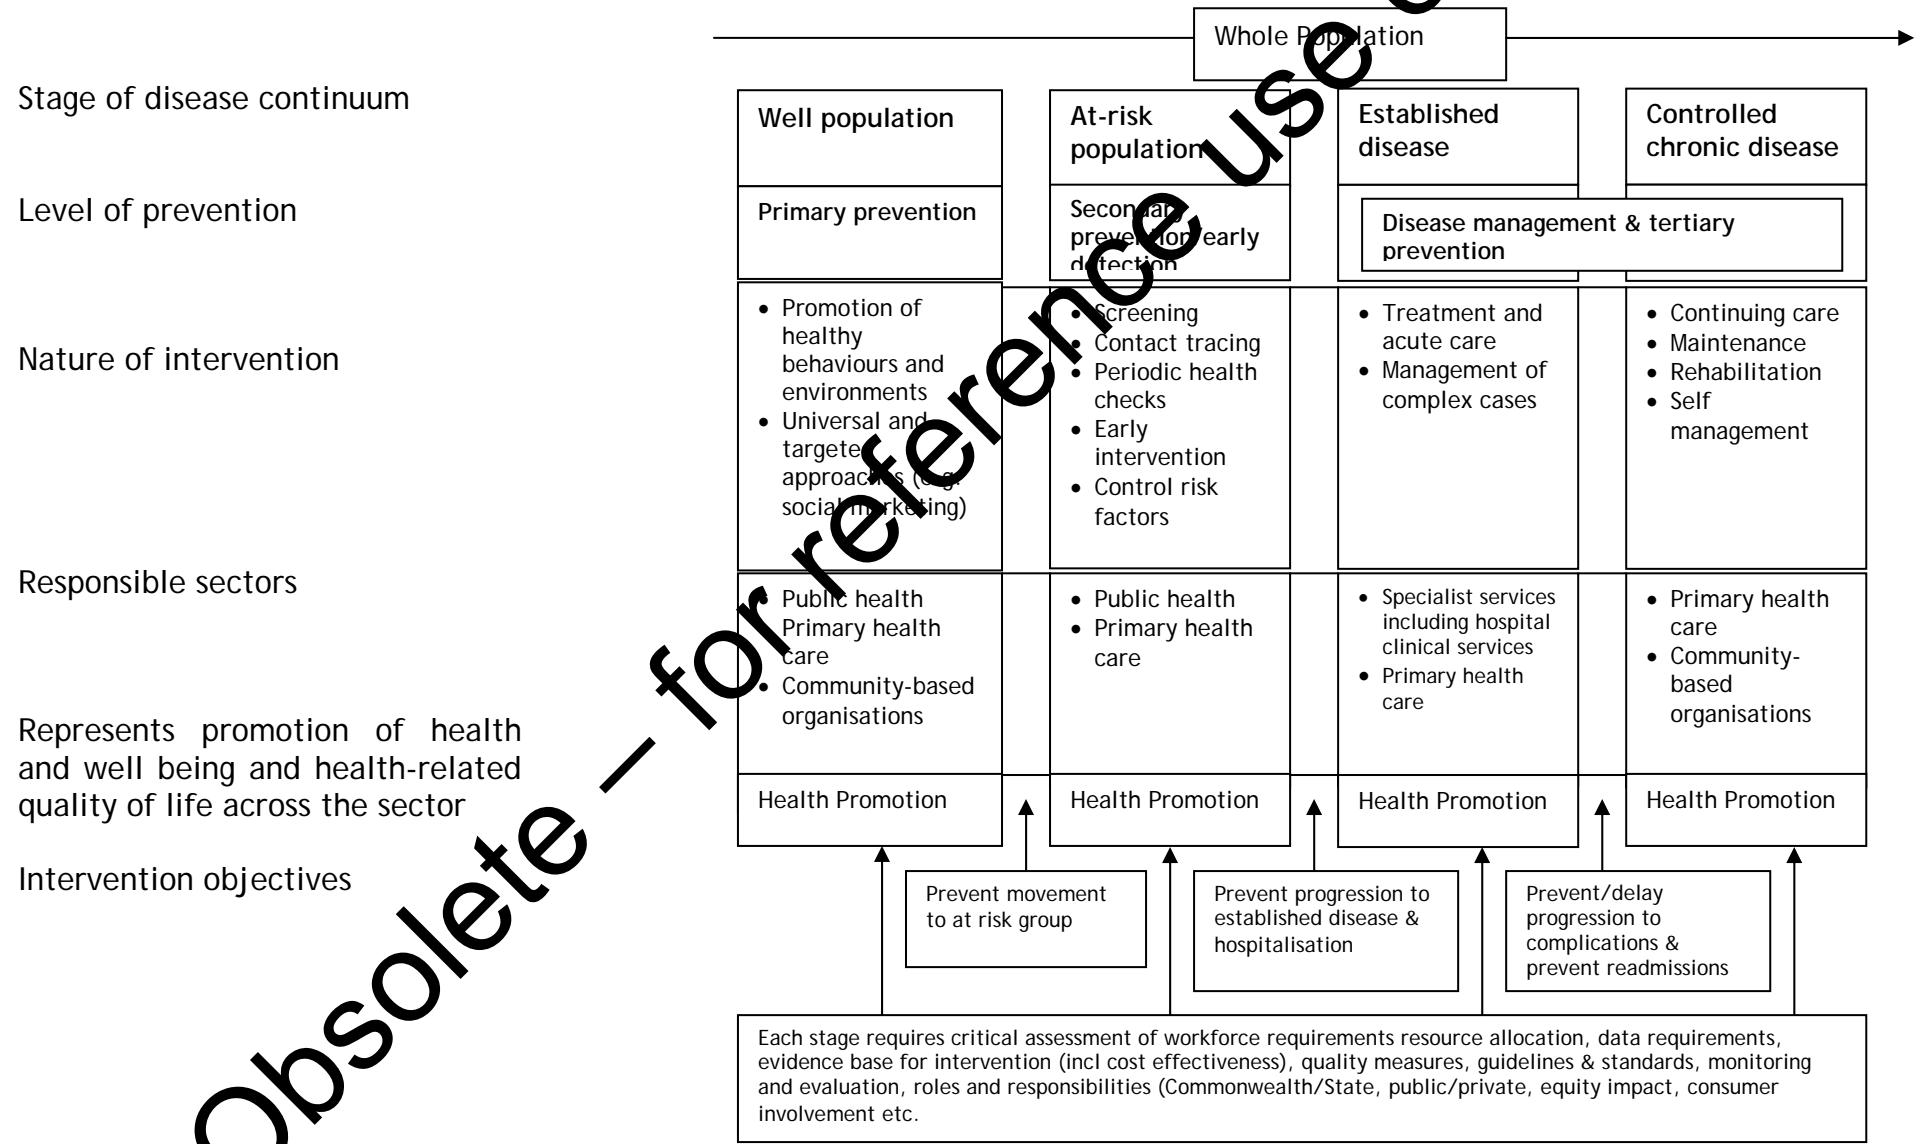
Whole Population

Stage of disease continuum

Level of prevention

Nature of intervention

Responsible sectors

Represents promotion of health and well being and health-related quality of life across the sector

Intervention objectives

| Well population | At-risk population | Established disease | Controlled chronic disease |
|---|---|---|---|
| Primary prevention | Secondary prevention/early detection | Disease management & tertiary prevention | |
| • Promotion of healthy behaviours and environments • Universal and targeted approaches (e.g. social marketing) | • Screening • Contact tracing • Periodic health checks • Early intervention • Control risk factors | • Treatment and acute care • Management of complex cases | • Continuing care • Maintenance • Rehabilitation • Self management |
| • Public health • Primary health care • Community-based organisations | • Public health • Primary health care | • Specialist services including hospital clinical services • Primary health care | • Primary health care • Community-based organisations |
| Health Promotion | Health Promotion | Health Promotion | Health Promotion |

Prevent movement to at risk group

Prevent progression to established disease & hospitalisation

Prevent/delay progression to complications & prevent readmissions

Each stage requires critical assessment of workforce requirements resource allocation, data requirements, evidence base for intervention (incl cost effectiveness), quality measures, guidelines & standards, monitoring and evaluation, roles and responsibilities (Commonwealth/State, public/private, equity impact, consumer involvement etc.

Obsolete – for reference use only